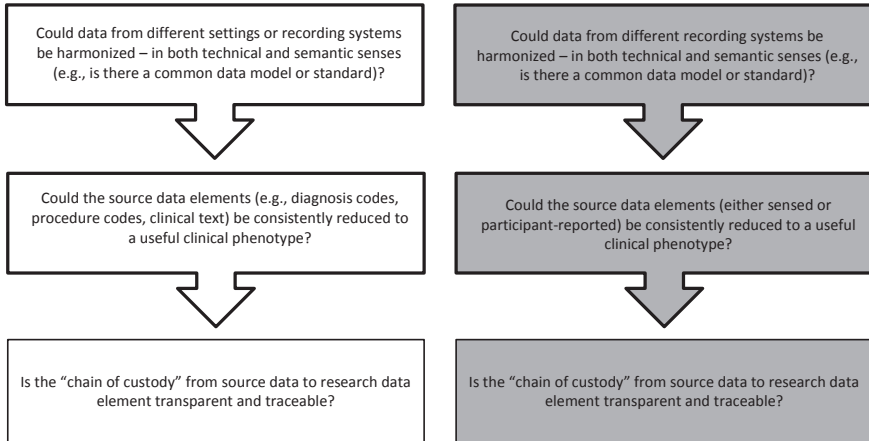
Could data from different settings or recording systems be harmonized – in both technical and semantic senses (e.g., is there a common data model or standard)?

Could the source data elements (e.g., diagnosis codes, procedure codes, clinical text) be consistently reduced to a useful clinical phenotype?

Is the "chain of custody" from source data to research data element transparent and traceable?

Could data from different recording systems be harmonized – in both technical and semantic senses (e.g., is there a common data model or standard)?

Could the source data elements (either sensed or participant-reported) be consistently reduced to a useful clinical phenotype?

Is the "chain of custody" from source data to research data element transparent and traceable?